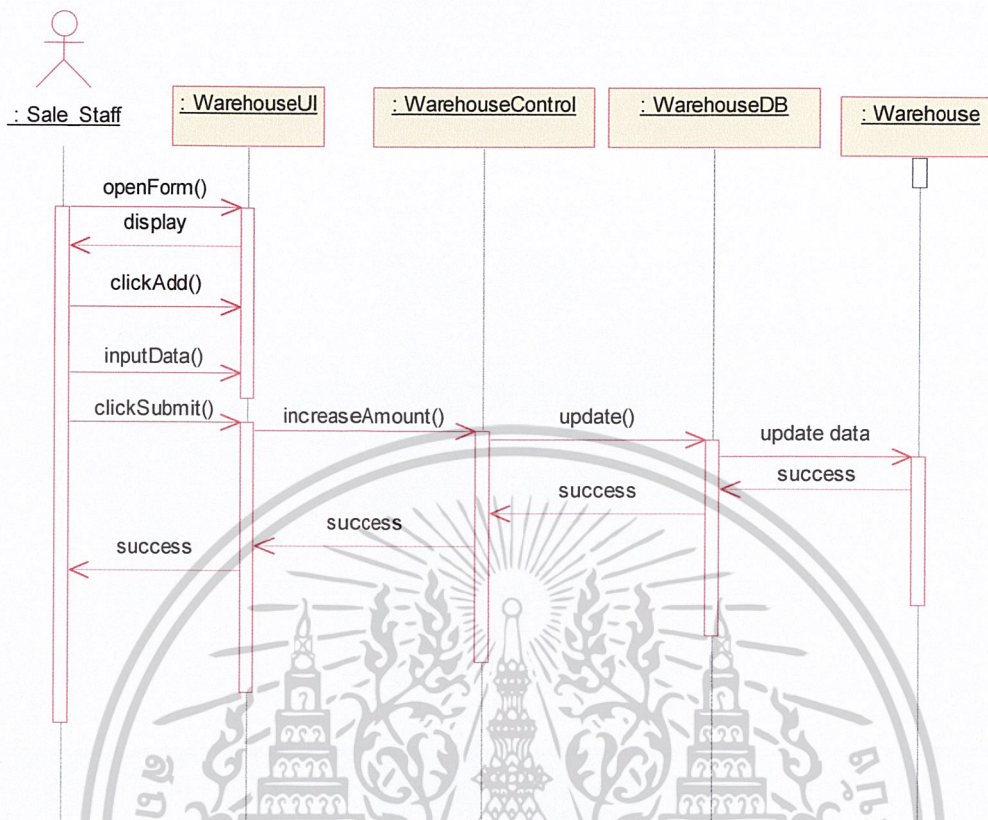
: Sale_Staff

: WarehouseUI

: WarehouseControl

: WarehouseDB

: Warehouse

openForm()

display

clickAdd()

inputData()

clickSubmit()

increaseAmount()

update()

update data

success

success

success

success